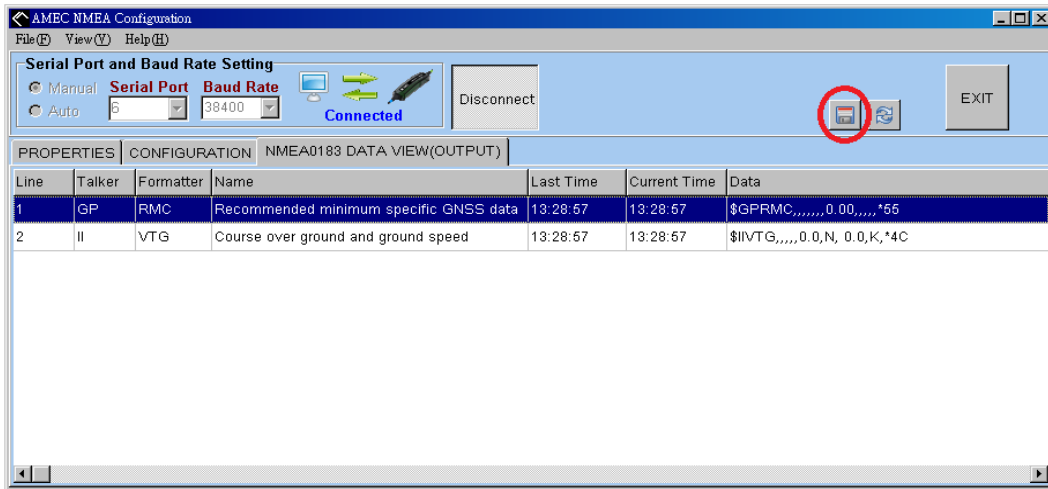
AMEC NMEA Configuration

File(F) View(V) Help(H)

Serial Port and Baud Rate Setting

Manual Serial Port Baud Rate

Auto 6 38400

Connected

Disconnect

EXIT

PROPERTIES CONFIGURATION NMEA0183 DATA VIEW(OUTPUT)

| Line | Talker | Formatter | Name | Last Time | Current Time | Data |
|---|---|---|---|---|---|---|
| 1 | GP | RMC | Recommended minimum specific GNSS data | 13:28:57 | 13:28:57 | $GPRMC,,,,,,,0.00,,,,,*55 |
| 2 | II | VTG | Course over ground and ground speed | 13:28:57 | 13:28:57 | $IIVTG,,,,,0.0,N, 0.0,K,*4C |